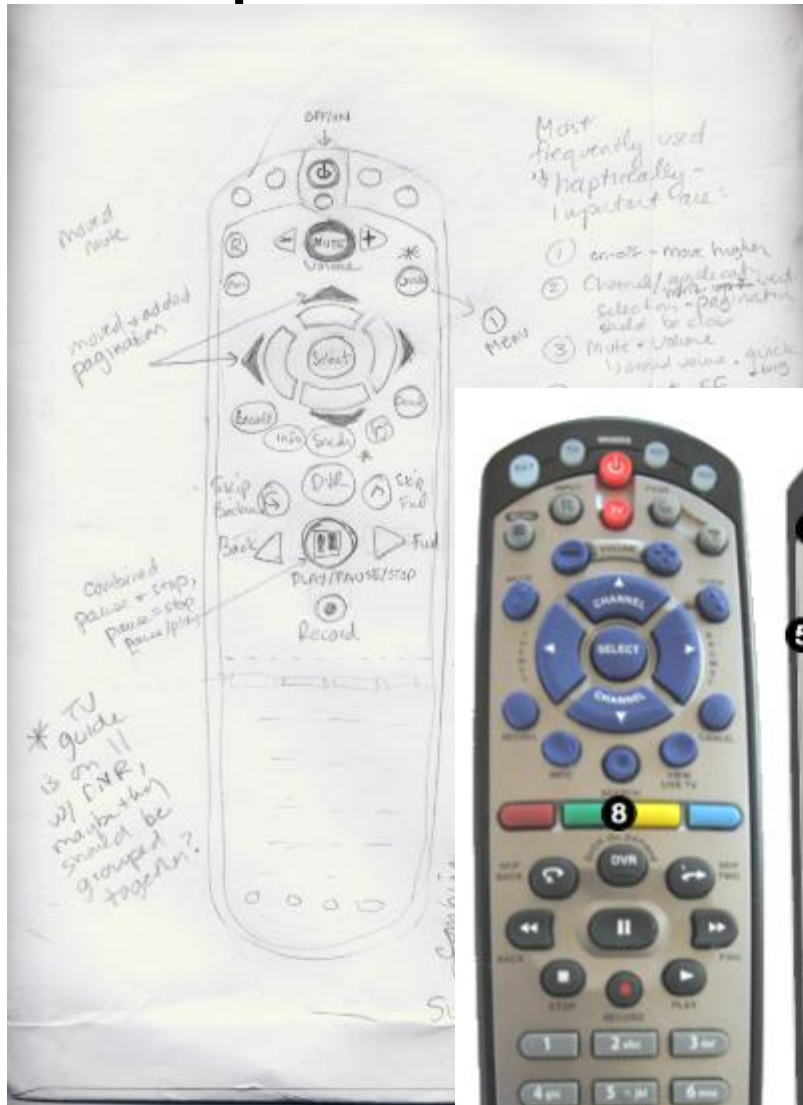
OFF/ON

Mute

Volume

Most frequently used & haptically important are:

① on-off - move higher
② Channel/guide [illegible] selection - pagination should be closer
③ Mute + Volume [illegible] volume - quick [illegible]

moved mute

R

Guide

① Menu

moved + added pagination

Select

Recall

Info

Search

Skip Back

DVR

Skip Fwd

Back

Fwd

Combined pause + stop, pause = stop pause/play

PLAY/PAUSE/STOP

Record

* TV guide is on ll w/ DVR, maybe they should be grouped together?

SELECT

CHANNEL

CHANNEL

VOLUME

RECALL

CANCEL

INFO

VIEW LIVE TV

8

DVR

SKIP BACK

SKIP FWD

BACK

FWD

STOP

RECORD

PLAY

1

2 abc

3 def

4 ghi

5 jkl

6 mno

5